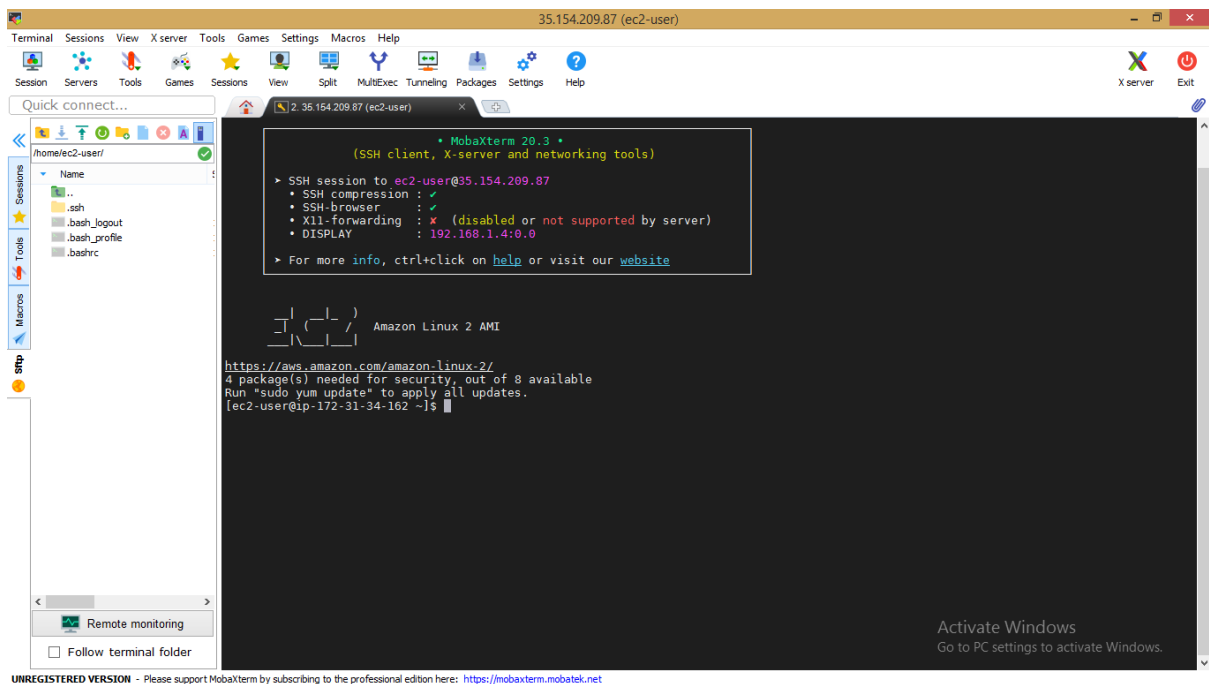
35.154.209.87 (ec2-user)

Terminal Sessions View X server Tools Games Settings Macros Help

Session Servers Tools Games Sessions View Split MultiExec Tunneling Packages Settings Help X server Exit

Quick connect...

2. 35.154.209.87 (ec2-user)

/home/ec2-user/

Name
..
.ssh
.bash_logout
.bash_profile
.bashrc

Sessions Tools Macros Sftp

Remote monitoring

Follow terminal folder

• MobaXterm 20.3 •
(SSH client, X-server and networking tools)

➤ SSH session to ec2-user@35.154.209.87
• SSH compression : ✔
• SSH-browser : ✔
• X11-forwarding : ✘ (disabled or not supported by server)
• DISPLAY : 192.168.1.4:0.0

➤ For more info, ctrl+click on help or visit our website

Amazon Linux 2 AMI

https://aws.amazon.com/amazon-linux-2/
4 package(s) needed for security, out of 8 available
Run "sudo yum update" to apply all updates.
[ec2-user@ip-172-31-34-162 ~]$

Activate Windows
Go to PC settings to activate Windows.

UNREGISTERED VERSION - Please support MobaXterm by subscribing to the professional edition here: https://mobaxterm.mobatek.net